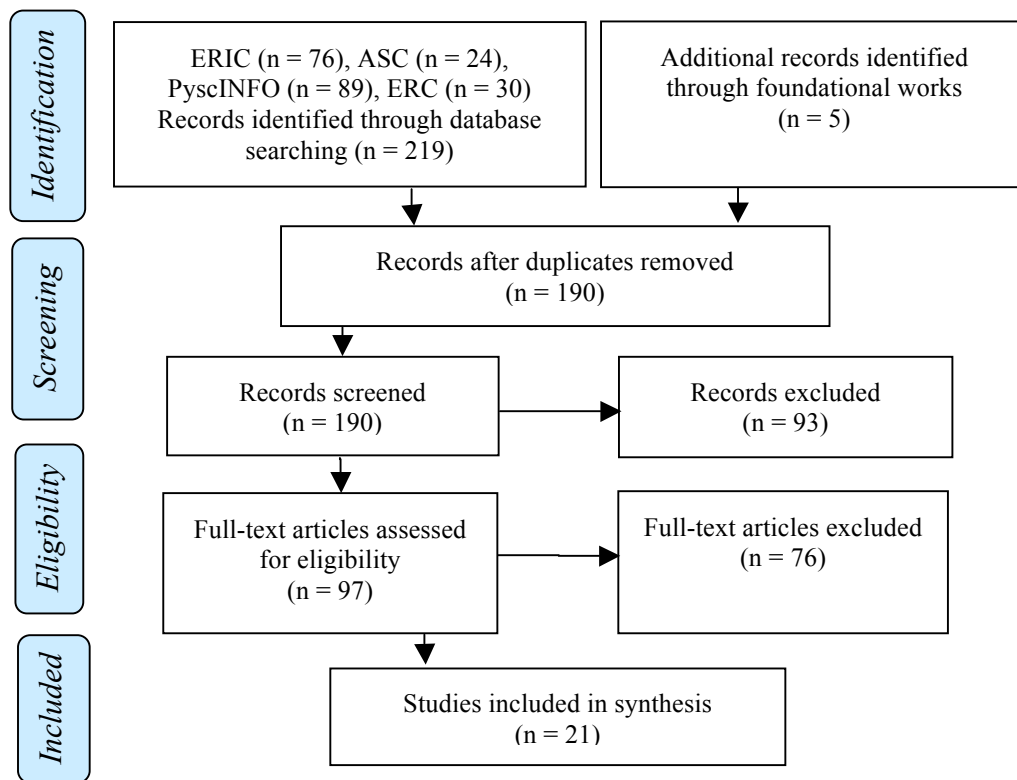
Identification

ERIC (n = 76), ASC (n = 24), PyscINFO (n = 89), ERC (n = 30) Records identified through database searching (n = 219)

Additional records identified through foundational works (n = 5)

Screening

Records after duplicates removed (n = 190)

Records screened (n = 190)

Records excluded (n = 93)

Eligibility

Full-text articles assessed for eligibility (n = 97)

Full-text articles excluded (n = 76)

Included

Studies included in synthesis (n = 21)